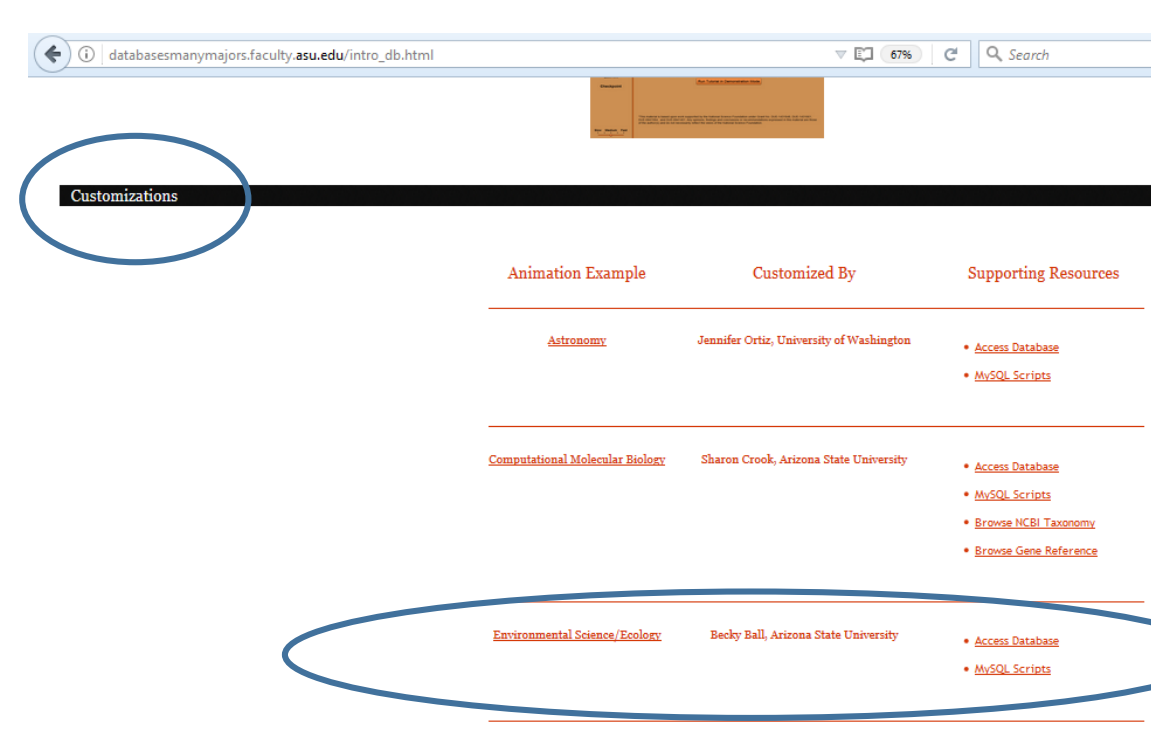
databasesmanymajors.faculty.asu.edu/intro_db.html

67%

Search

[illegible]

Customizations

| Animation Example | Customized By | Supporting Resources |
|---|---|---|
| Astronomy | Jennifer Ortiz, University of Washington | • Access Database<br>• MySQL Scripts |
| Computational Molecular Biology | Sharon Crook, Arizona State University | • Access Database<br>• MySQL Scripts<br>• Browse NCBI Taxonomy<br>• Browse Gene Reference |
| Environmental Science/Ecology | Becky Ball, Arizona State University | • Access Database<br>• MySQL Scripts |